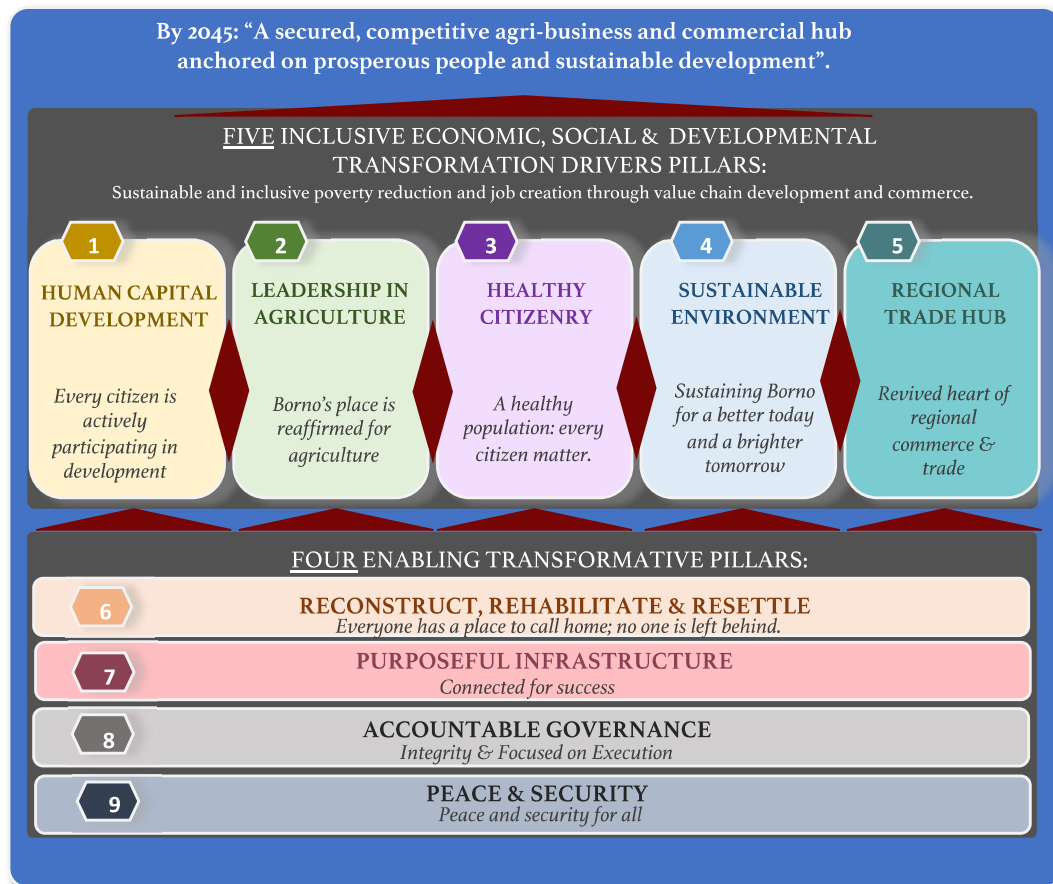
By 2045: “A secured, competitive agri-business and commercial hub anchored on prosperous people and sustainable development”.

FIVE INCLUSIVE ECONOMIC, SOCIAL & DEVELOPMENTAL TRANSFORMATION DRIVERS PILLARS:
Sustainable and inclusive poverty reduction and job creation through value chain development and commerce.

1
HUMAN CAPITAL DEVELOPMENT
Every citizen is actively participating in development

2
LEADERSHIP IN AGRICULTURE
Borno’s place is reaffirmed for agriculture

3
HEALTHY CITIZENRY
A healthy population: every citizen matter.

4
SUSTAINABLE ENVIRONMENT
Sustaining Borno for a better today and a brighter tomorrow

5
REGIONAL TRADE HUB
Revived heart of regional commerce & trade

FOUR ENABLING TRANSFORMATIVE PILLARS:

6
RECONSTRUCT, REHABILITATE & RESETTLE
Everyone has a place to call home; no one is left behind.

7
PURPOSEFUL INFRASTRUCTURE
Connected for success

8
ACCOUNTABLE GOVERNANCE
Integrity & Focused on Execution

9
PEACE & SECURITY
Peace and security for all